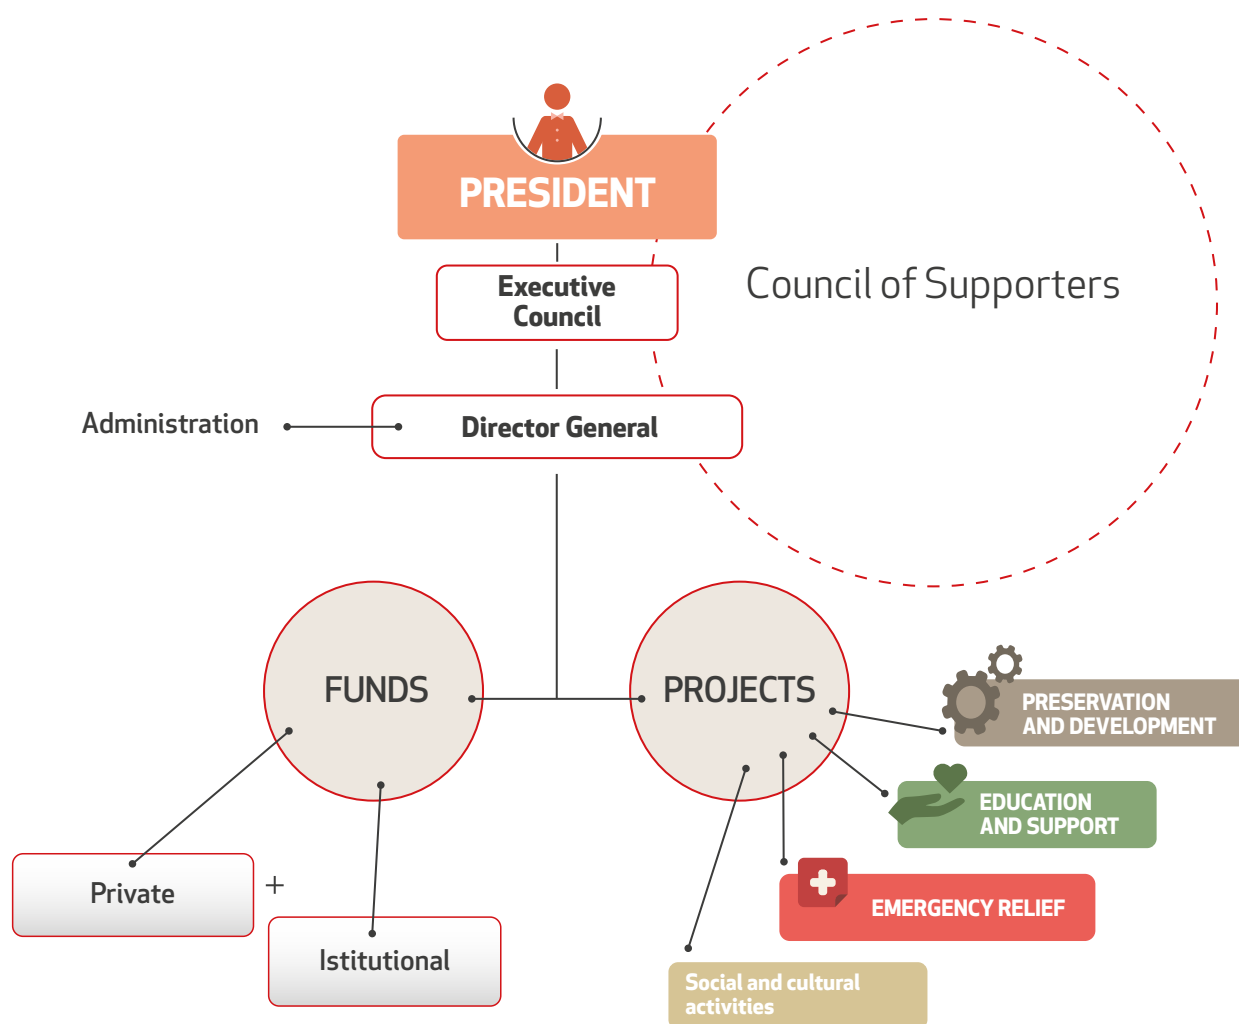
PRESIDENT

Executive Council

Council of Supporters

Administration

Director General

FUNDS

PROJECTS

PRESERVATION AND DEVELOPMENT

EDUCATION AND SUPPORT

Private

+

Istitutional

EMERGENCY RELIEF

Social and cultural activities